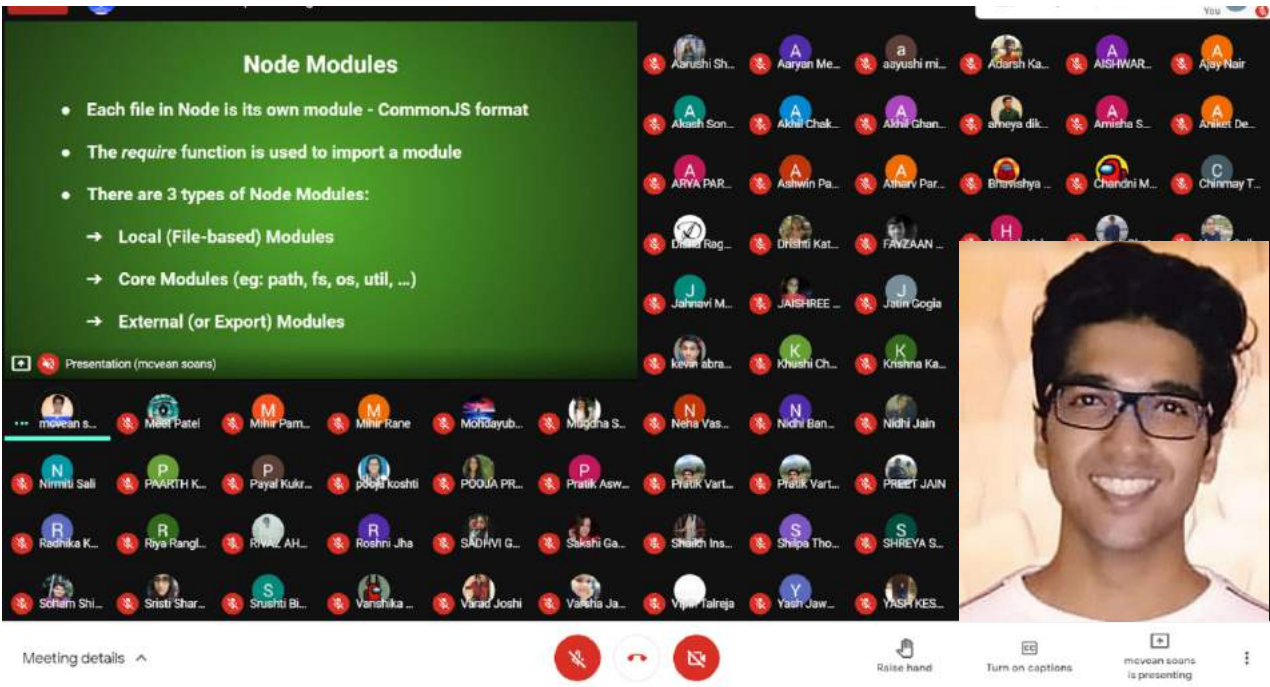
Node Modules

- Each file in Node is its own module - CommonJS format
- The *require* function is used to import a module
- There are 3 types of Node Modules:
→ Local (File-based) Modules
→ Core Modules (eg: path, fs, os, util, ...)
→ External (or Export) Modules

Presentation (mcvean soans)

You

Aarushi Sh... Aaryan Me... aayushi mi... Adarsh Ka... AISHWAR... Ajay Nair
Akash Son... Akhil Chak... Akhil Ghan... ameya dik... Amisha S... Aniket De...
ARYA PAR... Ashwin Pa... Atharv Par... Bhavishya ... Chandni M... Chinmay T...
Disha Rag... Drishti Kat... FAYZAAN ...
Jahnavi M... JAISHREE ... Jatin Gogia
kevin abra... Khushi Ch... Krishna Ka...
mcvean s... Meet Patel Mihir Pam... Mihir Rane Mohdayub... Mugdha S... Neha Vas... Nidhi Ban... Nidhi Jain
Nirmiti Sali PAARTH K... Payal Kukr... pooja koshti POOJA PR... Pratik Asw... Pratik Vart... Pratik Vart... PREET JAIN
Radhika K... Riya Rangl... RIVAZ AH... Roshni Jha SADHVI G... Sakshi Ga... Shaikh Ins... Shilpa Tho... SHREYA S...
Soham Shi... Sristi Shar... Srushti Bi... Vanshika ... Varad Joshi Varsha Ja... Vipul Talreja Yash Jaw... YASH KES...

Meeting details

Raise hand

Turn on captions

mcvean soans is presenting